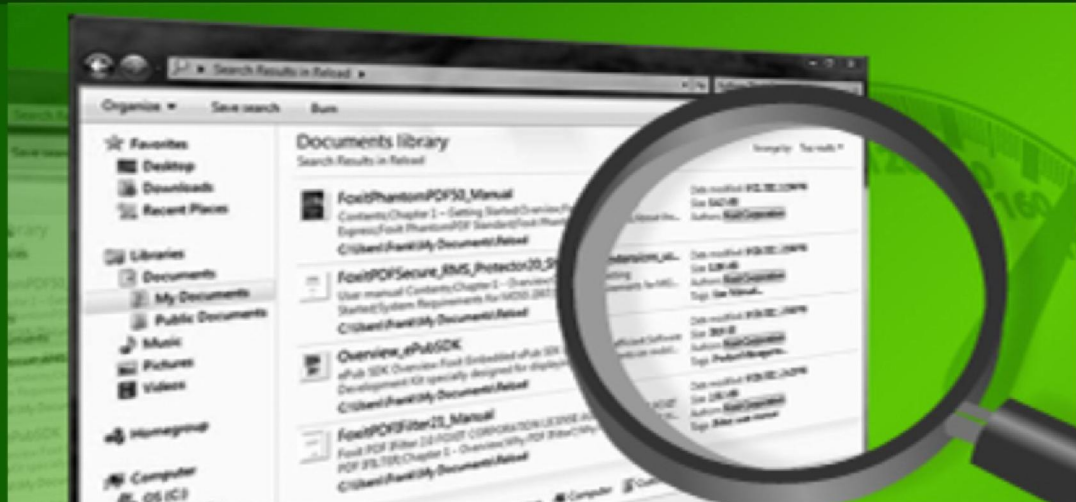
Search Results in Reload

Organize ▾ Save search Burn

Favorites
Desktop
Downloads
Recent Places

Libraries
Documents
My Documents
Public Documents
Music
Pictures
Videos

Homegroup

Computer
OS (C:)

Documents library
Search Results in Reload

Arrange by: Top results ▾

FoxitPhantomPDF50_Manual
Contents Chapter 1 – Getting Started Overview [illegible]
Express; Foxit PhantomPDF Standard; Foxit Phantom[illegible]
C:\Users\Frank\My Documents\Reload

FoxitPDFSecure_RMS_Protector20_S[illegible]
User manual Contents Chapter 1 – Overview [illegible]
Started System Requirements for MOSS 2007 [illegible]
C:\Users\Frank\My Documents\Reload

Overview_ePubSDK
ePub SDK Overview Foxit Embedded ePub SDK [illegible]
Development Kit specially designed for display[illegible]
C:\Users\Frank\My Documents\Reload

FoxitPDFIFilter21_Manual
Foxit PDF IFilter 2.0 FOXIT CORPORATION LICENSE A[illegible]
PDF IFILTER Chapter 1 – Overview Why PDF IFilter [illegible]
C:\Users\Frank\My Documents\Reload

Date modified: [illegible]
Size: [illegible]
Authors: Foxit Corporation

Date modified: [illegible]
Size: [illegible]
Authors: Foxit Corporation
Tags: User Manual

Date modified: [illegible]
Size: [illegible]
Authors: Foxit Corporation
Tags: Product Management

Date modified: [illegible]
Size: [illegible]
Authors: Foxit Corporation
Tags: IFilter user manual

Computer